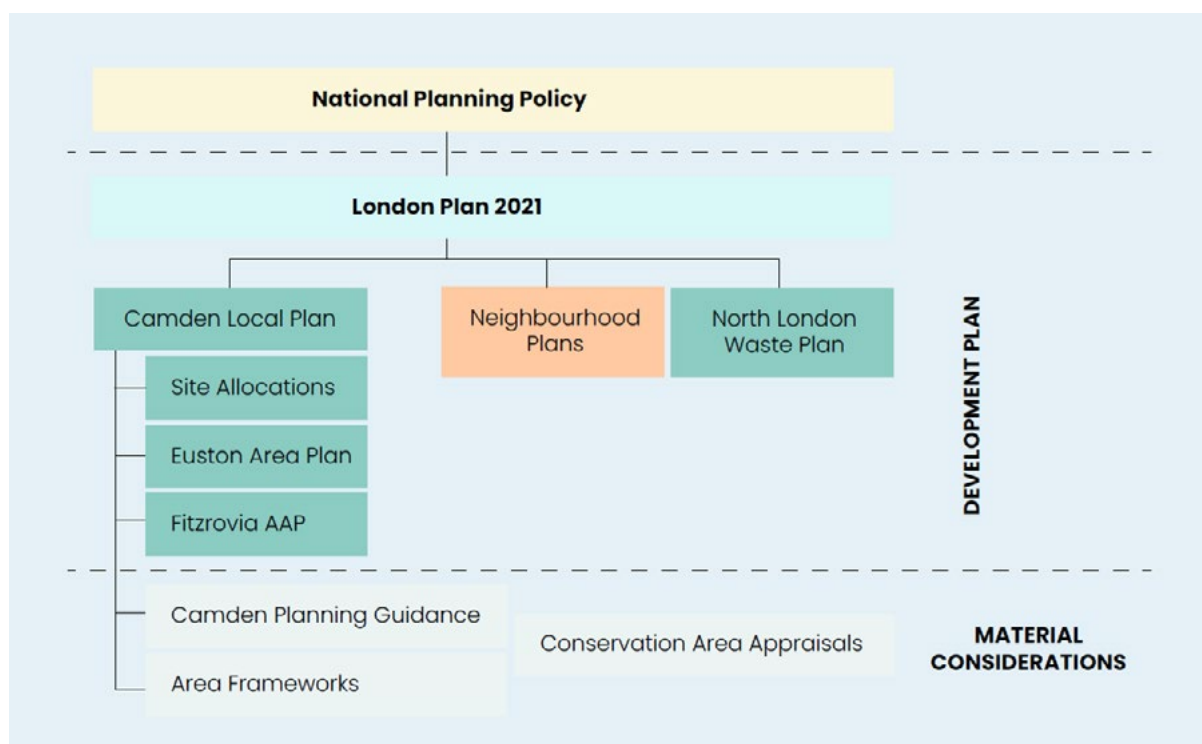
National Planning Policy

London Plan 2021

Camden Local Plan

Neighbourhood Plans

North London Waste Plan

Site Allocations

Euston Area Plan

Fitzrovia AAP

DEVELOPMENT PLAN

Camden Planning Guidance

Area Frameworks

Conservation Area Appraisals

MATERIAL CONSIDERATIONS